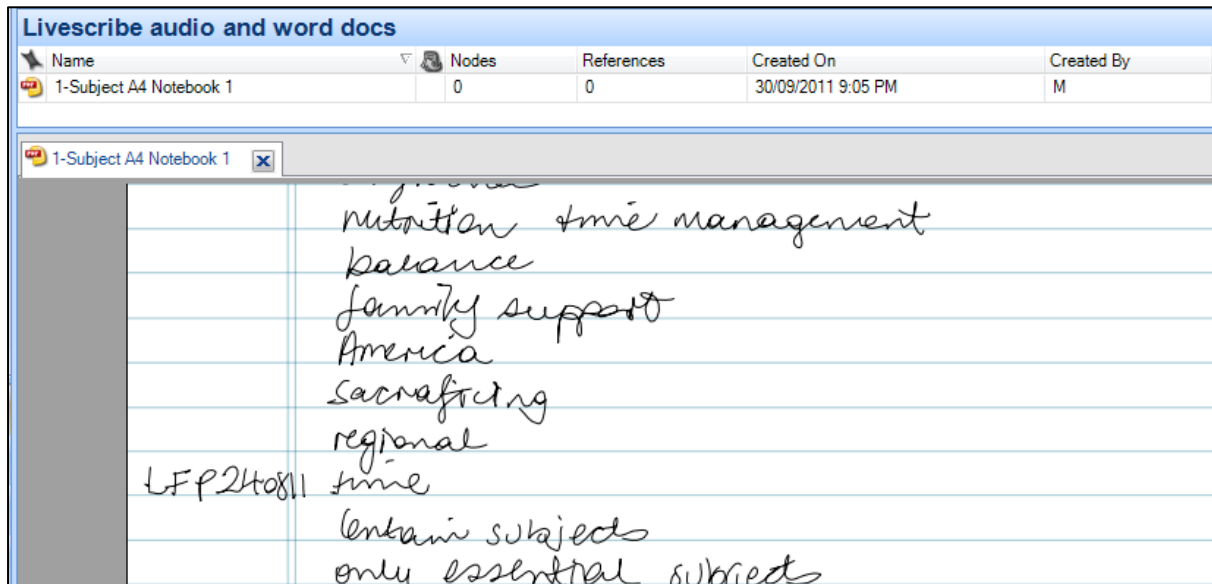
Livescribe audio and word docs

| Name | Nodes | References | Created On | Created By |
|---|---|---|---|---|
| 1-Subject A4 Notebook 1 | 0 | 0 | 30/09/2011 9:05 PM | M |

1-Subject A4 Notebook 1

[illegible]
nutrition time management
balance
family support
America
sacraficing
regional
LFP240811 time
certain subjects
only essential subjects